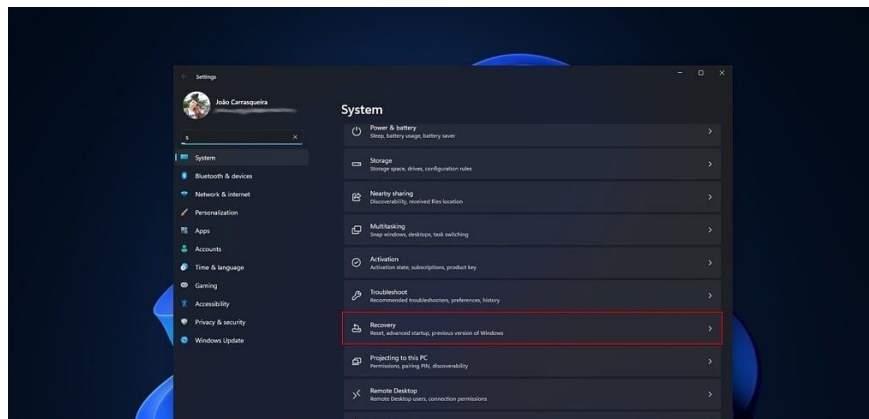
Settings

João Carrasqueira

s

System
Bluetooth & devices
Network & internet
Personalization
Apps
Accounts
Time & language
Gaming
Accessibility
Privacy & security
Windows Update

System

Power & battery
Sleep, battery usage, battery saver

Storage
Storage space, drives, configuration rules

Nearby sharing
Discoverability, received files location

Multitasking
Snap windows, desktops, task switching

Activation
Activation state, subscriptions, product key

Troubleshoot
Recommended troubleshooters, preferences, history

Recovery
Reset, advanced startup, previous version of Windows

Projecting to this PC
Permissions, pairing PIN, discoverability

Remote Desktop
Remote Desktop users, connection permissions